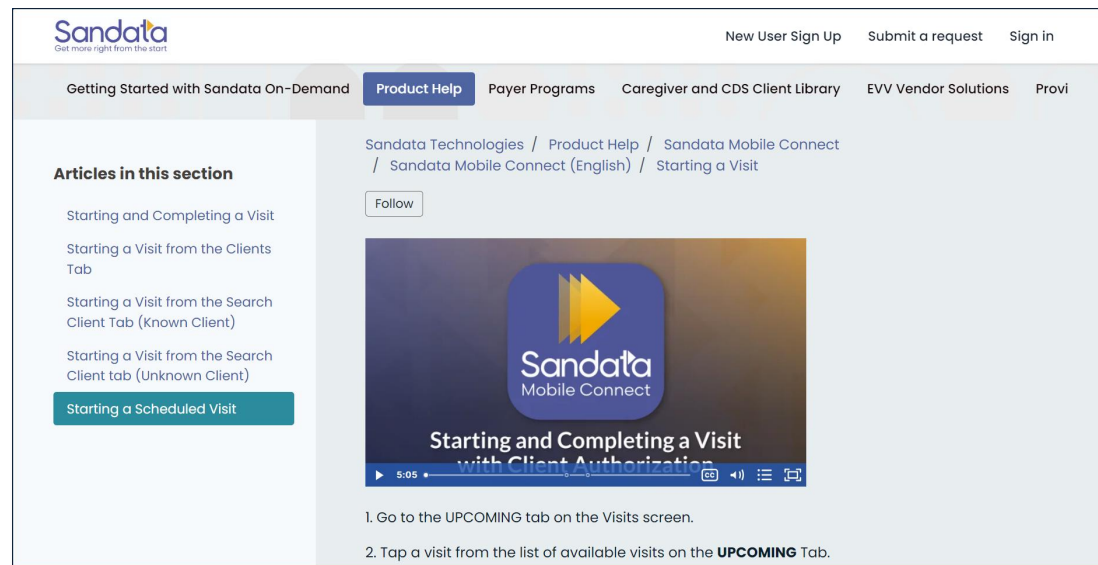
Sandata
Get more right from the start

New User Sign Up Submit a request Sign in

Getting Started with Sandata On-Demand Product Help Payer Programs Caregiver and CDS Client Library EVV Vendor Solutions Provi

Articles in this section

Starting and Completing a Visit

Starting a Visit from the Clients Tab

Starting a Visit from the Search Client Tab (Known Client)

Starting a Visit from the Search Client tab (Unknown Client)

Starting a Scheduled Visit

Sandata Technologies / Product Help / Sandata Mobile Connect / Sandata Mobile Connect (English) / Starting a Visit

Follow

Sandata
Mobile Connect

Starting and Completing a Visit
with Client Authorization

5:05

1. Go to the UPCOMING tab on the Visits screen.

2. Tap a visit from the list of available visits on the **UPCOMING** Tab.